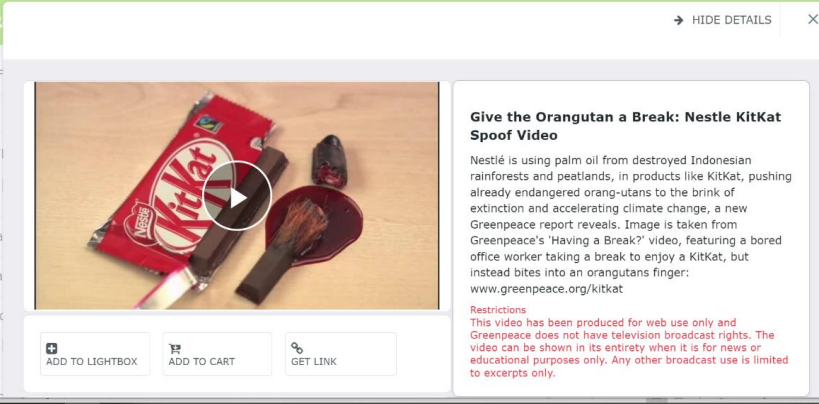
HIDE DETAILS

Give the Orangutan a Break: Nestle KitKat Spoof Video

Nestlé is using palm oil from destroyed Indonesian rainforests and peatlands, in products like KitKat, pushing already endangered orang-utans to the brink of extinction and accelerating climate change, a new Greenpeace report reveals. Image is taken from Greenpeace's 'Having a Break?' video, featuring a bored office worker taking a break to enjoy a KitKat, but instead bites into an orangutans finger: www.greenpeace.org/kitkat

Restrictions
This video has been produced for web use only and Greenpeace does not have television broadcast rights. The video can be shown in its entirety when it is for news or educational purposes only. Any other broadcast use is limited to excerpts only.

ADD TO LIGHTBOX
ADD TO CART
GET LINK

Nestle
KitKat